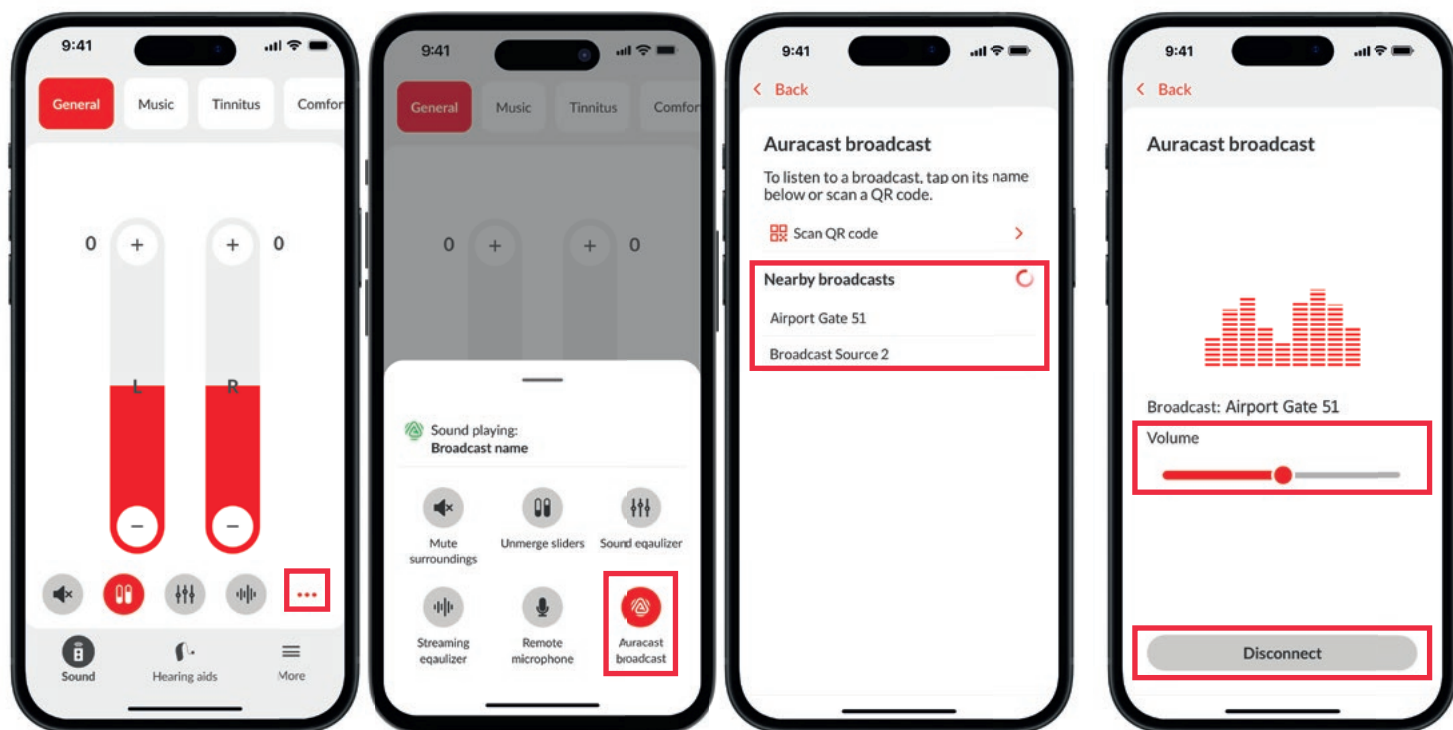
9:41

General
Music
Tinnitus
Comfor

0
+
+
0
L
R
−
−
...

Sound
Hearing aids
More

9:41

General
Music
Tinnitus
Comfor

0
+
+
0

Sound playing:
Broadcast name

Mute surroundings
Unmerge sliders
Sound eqalizer
Streaming eqalizer
Remote microphone
Auracast broadcast

9:41

< Back

Auracast broadcast

To listen to a broadcast, tap on its name below or scan a QR code.

Scan QR code >

Nearby broadcasts

Airport Gate 51

Broadcast Source 2

9:41

< Back

Auracast broadcast

Broadcast: Airport Gate 51

Volume

Disconnect